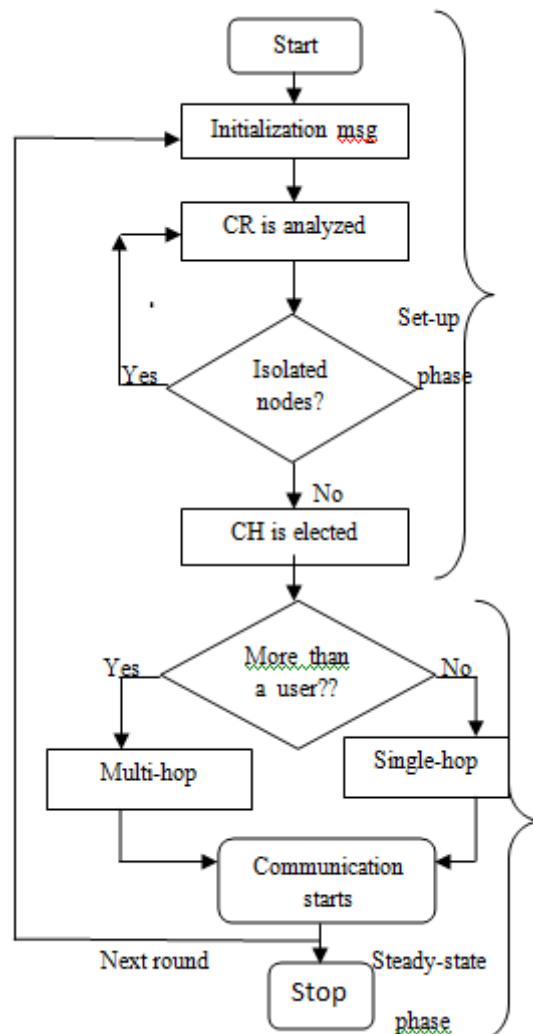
Start

Initialization msg

CR is analyzed

Isolated nodes?

Yes

No

Set-up phase

CH is elected

More than a user??

Yes

No

Multi-hop

Single-hop

Communication starts

Next round

Stop

Steady-state phase